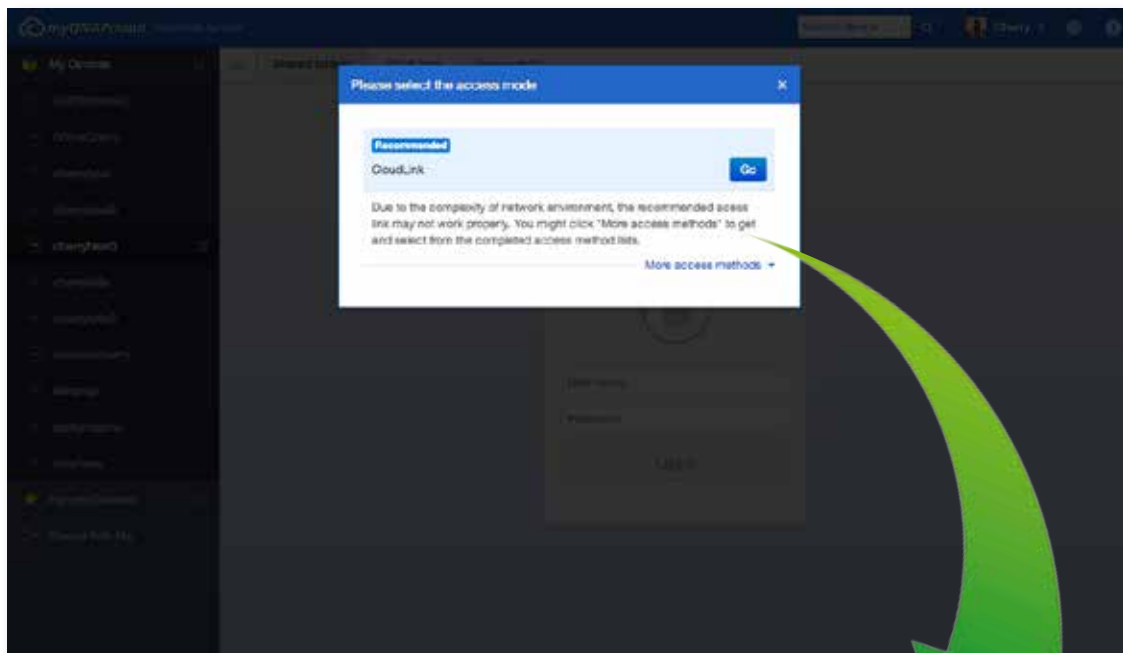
myQNAPcloud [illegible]

My Devices

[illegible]

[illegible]

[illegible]

Please select the access mode

Recommended

CloudLink

Go

Due to the complexity of network environment, the recommended acess link may not work properly. You might click "More access methods" to get and select from the completed access method lists.

More access methods

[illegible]

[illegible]

Login